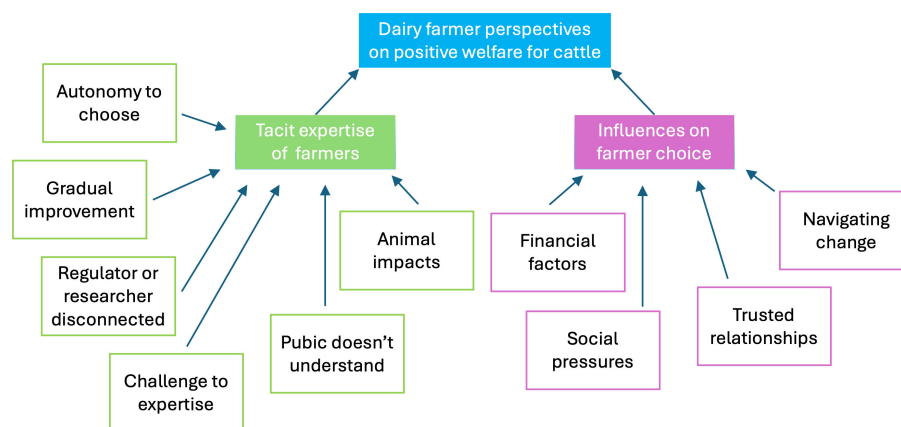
Dairy farmer perspectives on positive welfare for cattle

Tacit expertise of farmers

Influences on farmer choice

Autonomy to choose

Gradual improvement

Regulator or researcher disconnected

Challenge to expertise

Pubic doesn't understand

Animal impacts

Financial factors

Social pressures

Trusted relationships

Navigating change